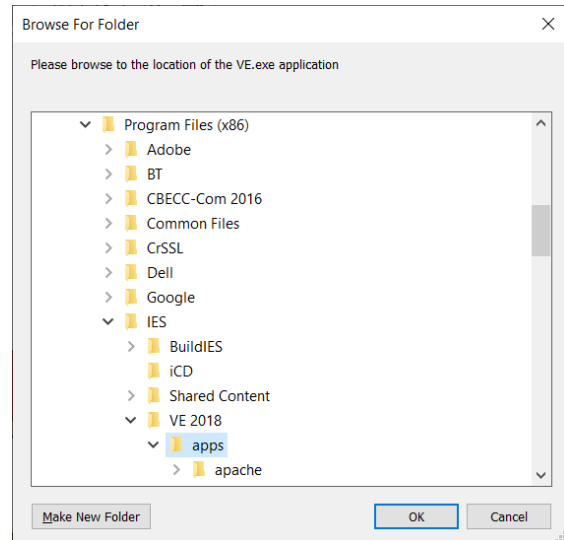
Browse For Folder

Please browse to the location of the VE.exe application

Program Files (x86)
Adobe
BT
CBECC-Com 2016
Common Files
CrSSL
Dell
Google
IES
BuildIES
iCD
Shared Content
VE 2018
apps
apache

Make New Folder
OK
Cancel